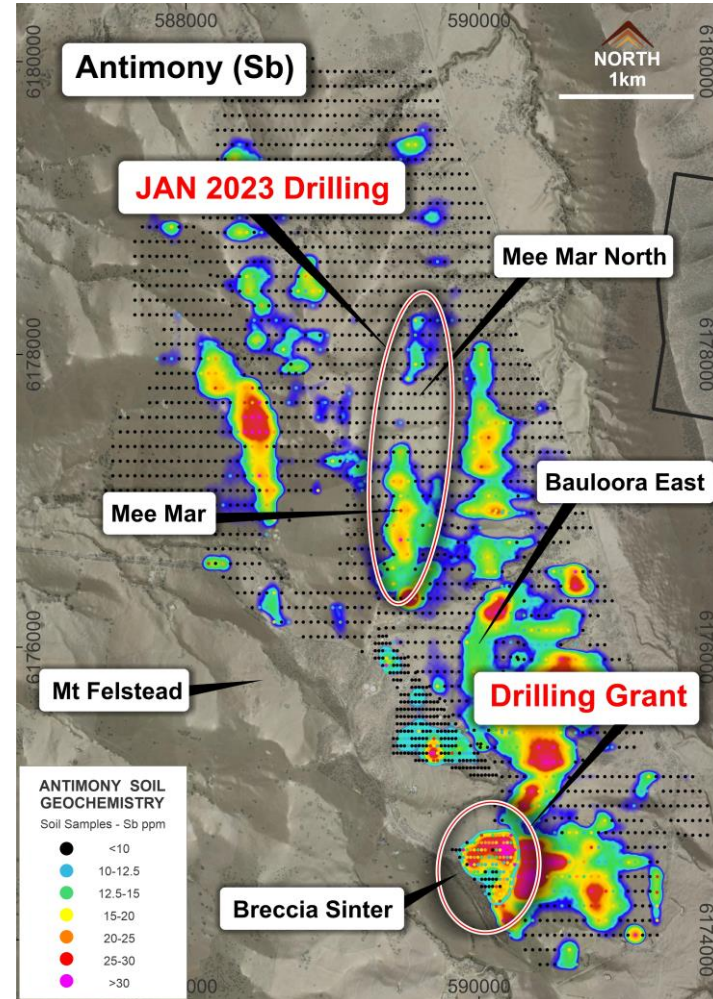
588000

590000

6180000

Antimony (Sb)

NORTH

1km

JAN 2023 Drilling

Mee Mar North

6178000

6178000

Bauloora East

Mee Mar

6176000

6176000

Mt Felstead

Drilling Grant

ANTIMONY SOIL GEOCHEMISTRY

Soil Samples - Sb ppm

<10

10-12.5

12.5-15

15-20

20-25

25-30

>30

Breccia Sinter

590000

6174000

6174000

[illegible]8000